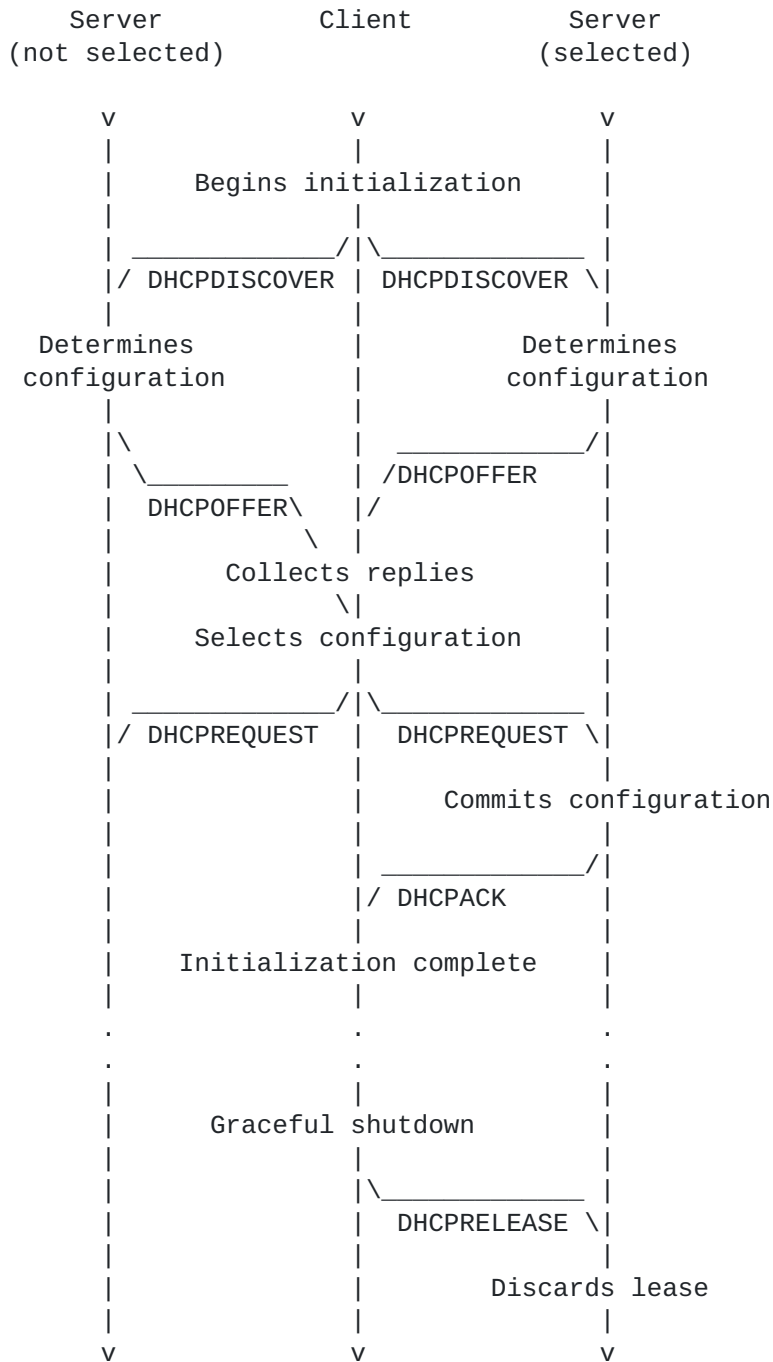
Server (not selected)

Client

Server (selected)

Begins initialization

DHCPDISCOVER

DHCPDISCOVER

Determines configuration

Determines configuration

DHCPOFFER

DHCPOFFER

Collects replies

Selects configuration

DHCPREQUEST

DHCPREQUEST

Commits configuration

DHCPACK

Initialization complete

Graceful shutdown

DHCPRELEASE

Discards lease